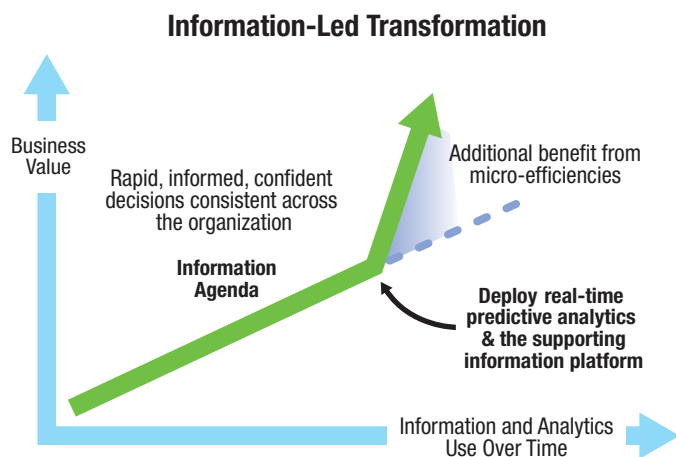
Information-Led Transformation

Business Value

Rapid, informed, confident decisions consistent across the organization

Additional benefit from micro-efficiencies

Information Agenda

Deploy real-time predictive analytics & the supporting information platform

Information and Analytics Use Over Time